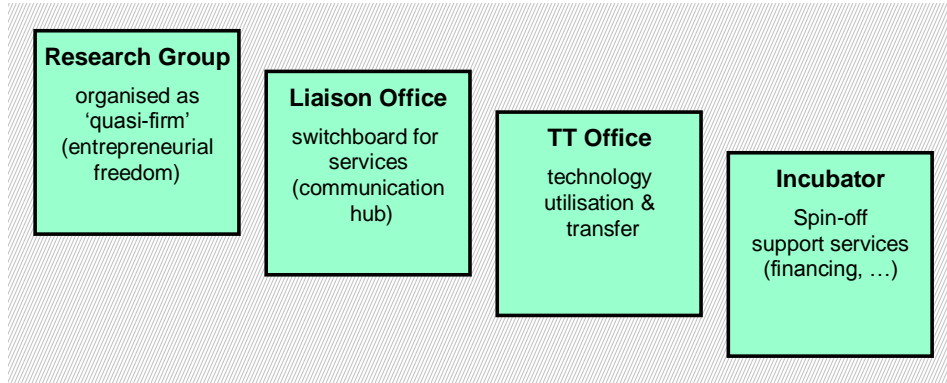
Research Group

organised as 'quasi-firm' (entrepreneurial freedom)

Liaison Office

switchboard for services (communication hub)

TT Office

technology utilisation & transfer

Incubator

Spin-off support services (financing, …)